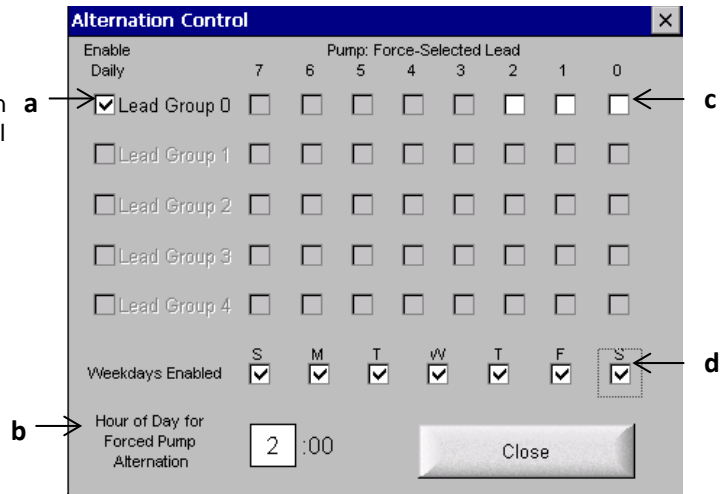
Alternation Control

Enable Daily

Pump: Force-Selected Lead

7 6 5 4 3 2 1 0

a

c

Lead Group 0

Lead Group 1

Lead Group 2

Lead Group 3

Lead Group 4

S M T W T F S

Weekdays Enabled

d

b

Hour of Day for Forced Pump Alternation

2 :00

Close